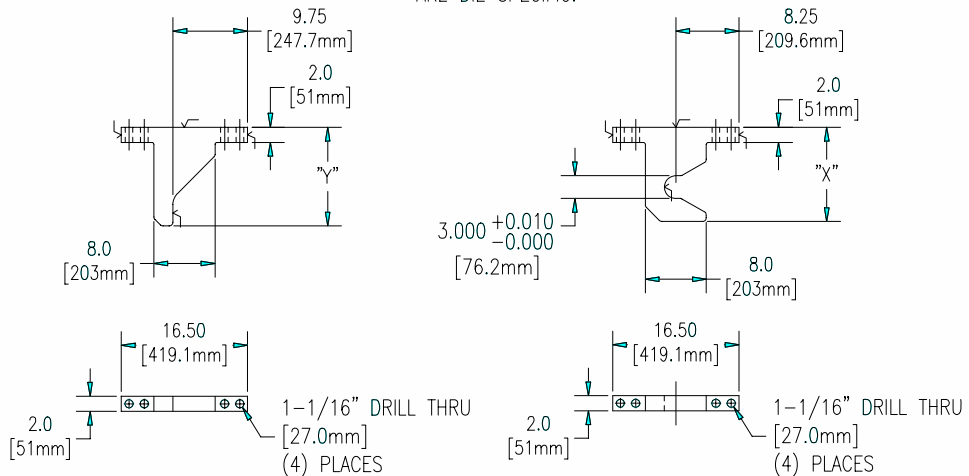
ARE BE SPECIFIC.

9.75
[247.7mm]

2.0
[51mm]

"Y"

8.0
[203mm]

8.25
[209.6mm]

2.0
[51mm]

"X"

$3.000 \begin{smallmatrix}+0.010\\-0.000\end{smallmatrix}$
[76.2mm]

8.0
[203mm]

16.50
[419.1mm]

2.0
[51mm]

1-1/16" DRILL THRU
[27.0mm]
(4) PLACES

16.50
[419.1mm]

2.0
[51mm]

1-1/16" DRILL THRU
[27.0mm]
(4) PLACES